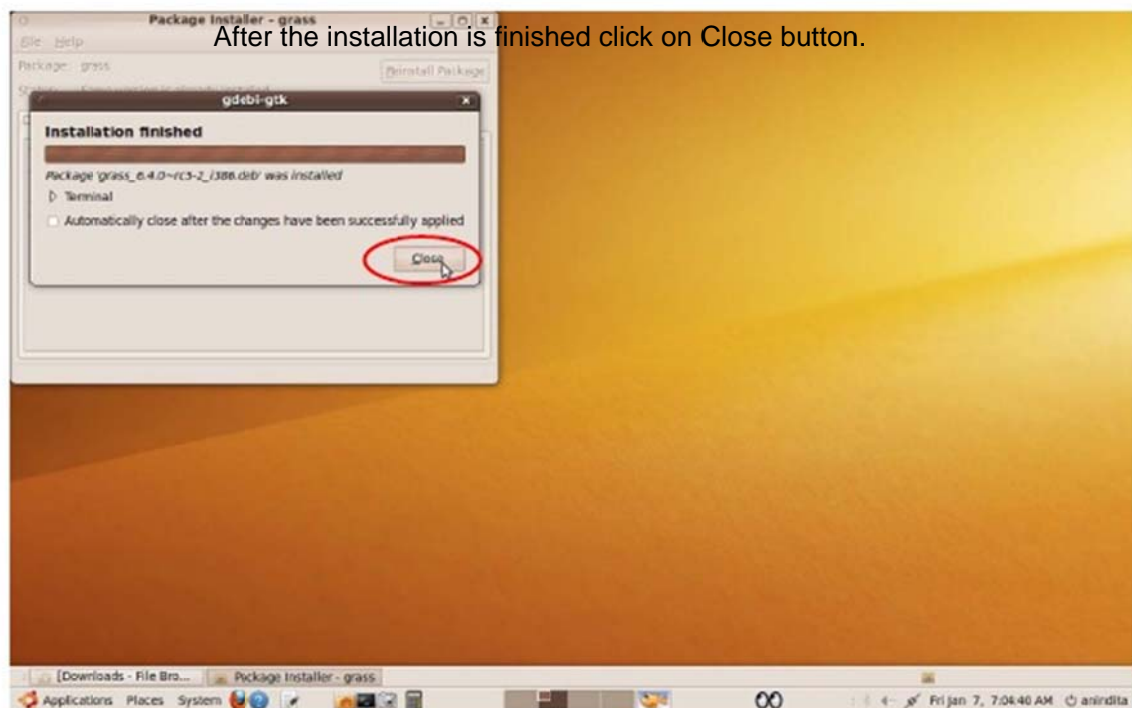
Package Installer - grass

After the installation is finished click on Close button.

File Help

Package: grass

Reinstall Package

Status: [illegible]

gdebi-gtk

Installation finished

Package 'grass_6.4.0~rc5-2_i386.deb' was installed

Terminal

Automatically close after the changes have been successfully applied

Close

[Downloads - File Bro... Package Installer - grass

Applications Places System

Fri Jan 7, 7:04:40 AM anindita